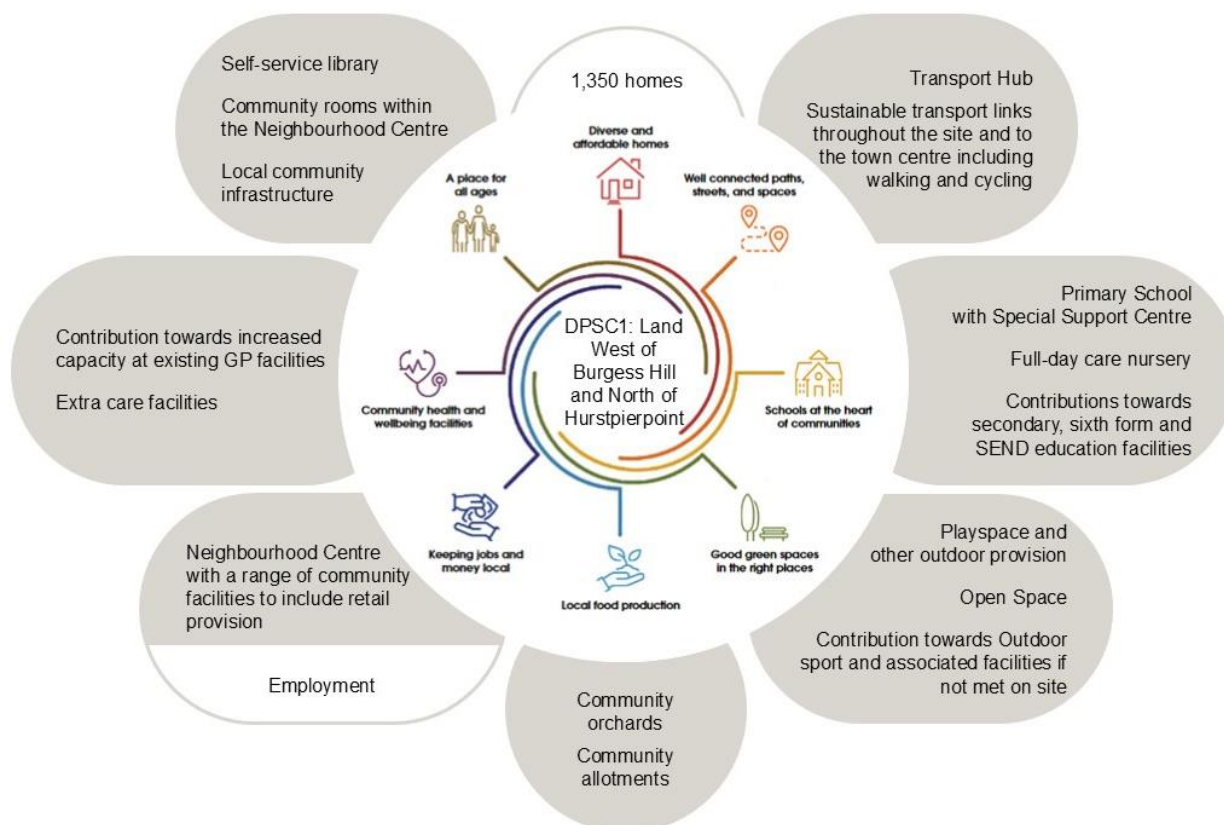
DPSC1: Land West of Burgess Hill and North of Hurstpierpoint

1,350 homes

Diverse and affordable homes

Transport Hub

Sustainable transport links throughout the site and to the town centre including walking and cycling

Well connected paths, streets, and spaces

Primary School with Special Support Centre

Full-day care nursery

Contributions towards secondary, sixth form and SEND education facilities

Schools at the heart of communities

Playspace and other outdoor provision

Open Space

Contribution towards Outdoor sport and associated facilities if not met on site

Good green spaces in the right places

Community orchards

Community allotments

Local food production

Neighbourhood Centre with a range of community facilities to include retail provision

Employment

Keeping jobs and money local

Contribution towards increased capacity at existing GP facilities

Extra care facilities

Community health and wellbeing facilities

Self-service library

Community rooms within the Neighbourhood Centre

Local community infrastructure

A place for all ages